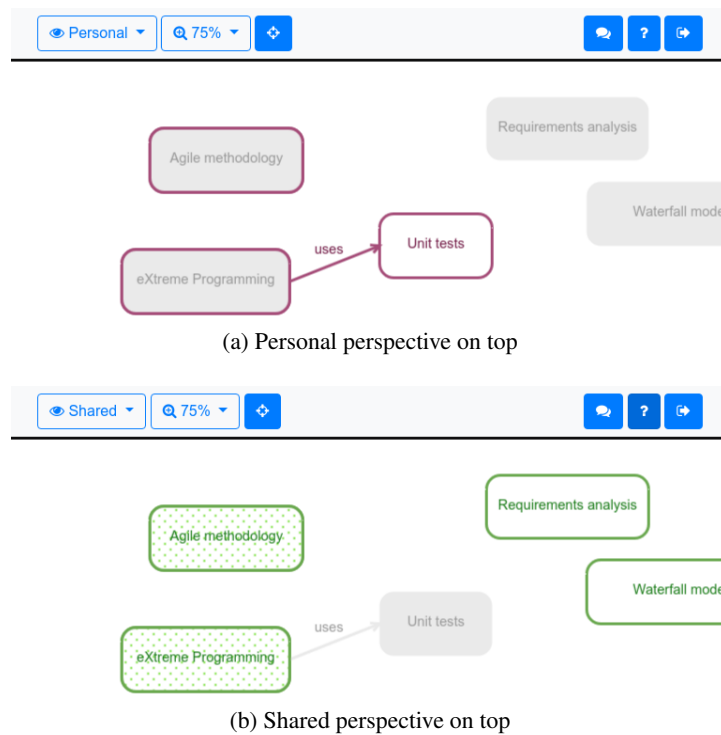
Personal
75%
?

Agile methodology
Requirements analysis
Waterfall mode
uses
Unit tests
eXtreme Programming

(a) Personal perspective on top

Shared
75%
?

Requirements analysis
Agile methodology
Waterfall mode
uses
Unit tests
eXtreme Programming

(b) Shared perspective on top